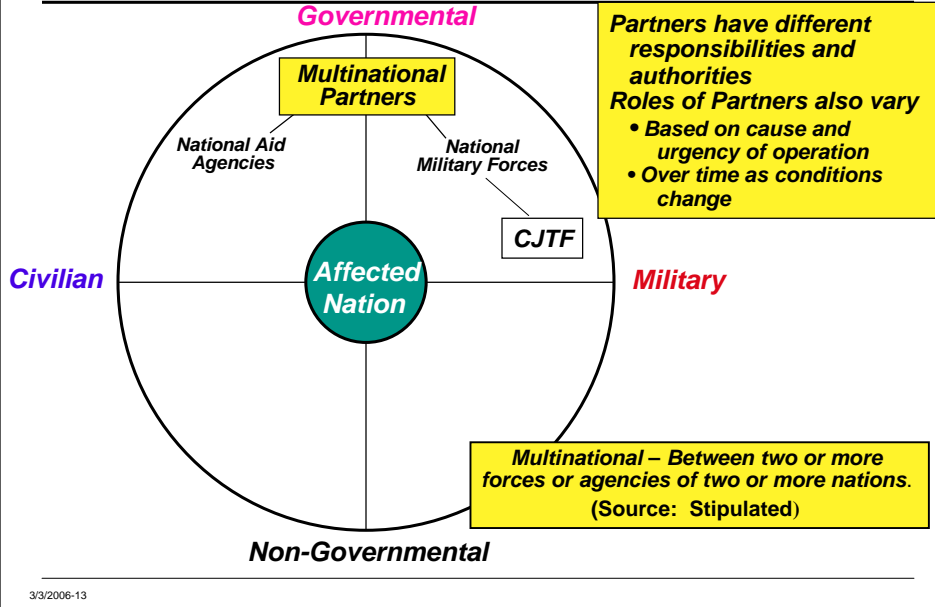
Governmental

Multinational Partners

National Aid Agencies

National Military Forces

CJTF

Civilian

Affected Nation

Military

Non-Governmental

Partners have different responsibilities and authorities
Roles of Partners also vary
• Based on cause and urgency of operation
• Over time as conditions change

Multinational – Between two or more forces or agencies of two or more nations.
(Source: Stipulated)

3/3/2006-13